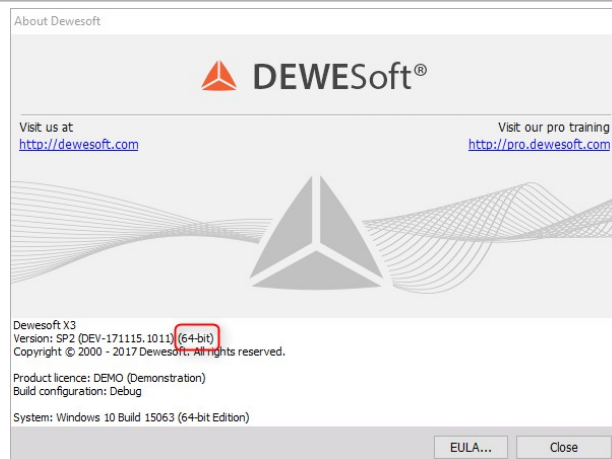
About Dewesoft

DEWESoft®

Visit us at
http://dewesoft.com

Visit our pro training
http://pro.dewesoft.com

Dewesoft X3
Version: SP2 (DEV-171115.1011) (64-bit)
Copyright © 2000 - 2017 Dewesoft. All rights reserved.

Product licence: DEMO (Demonstration)
Build configuration: Debug

System: Windows 10 Build 15063 (64-bit Edition)

EULA...
Close